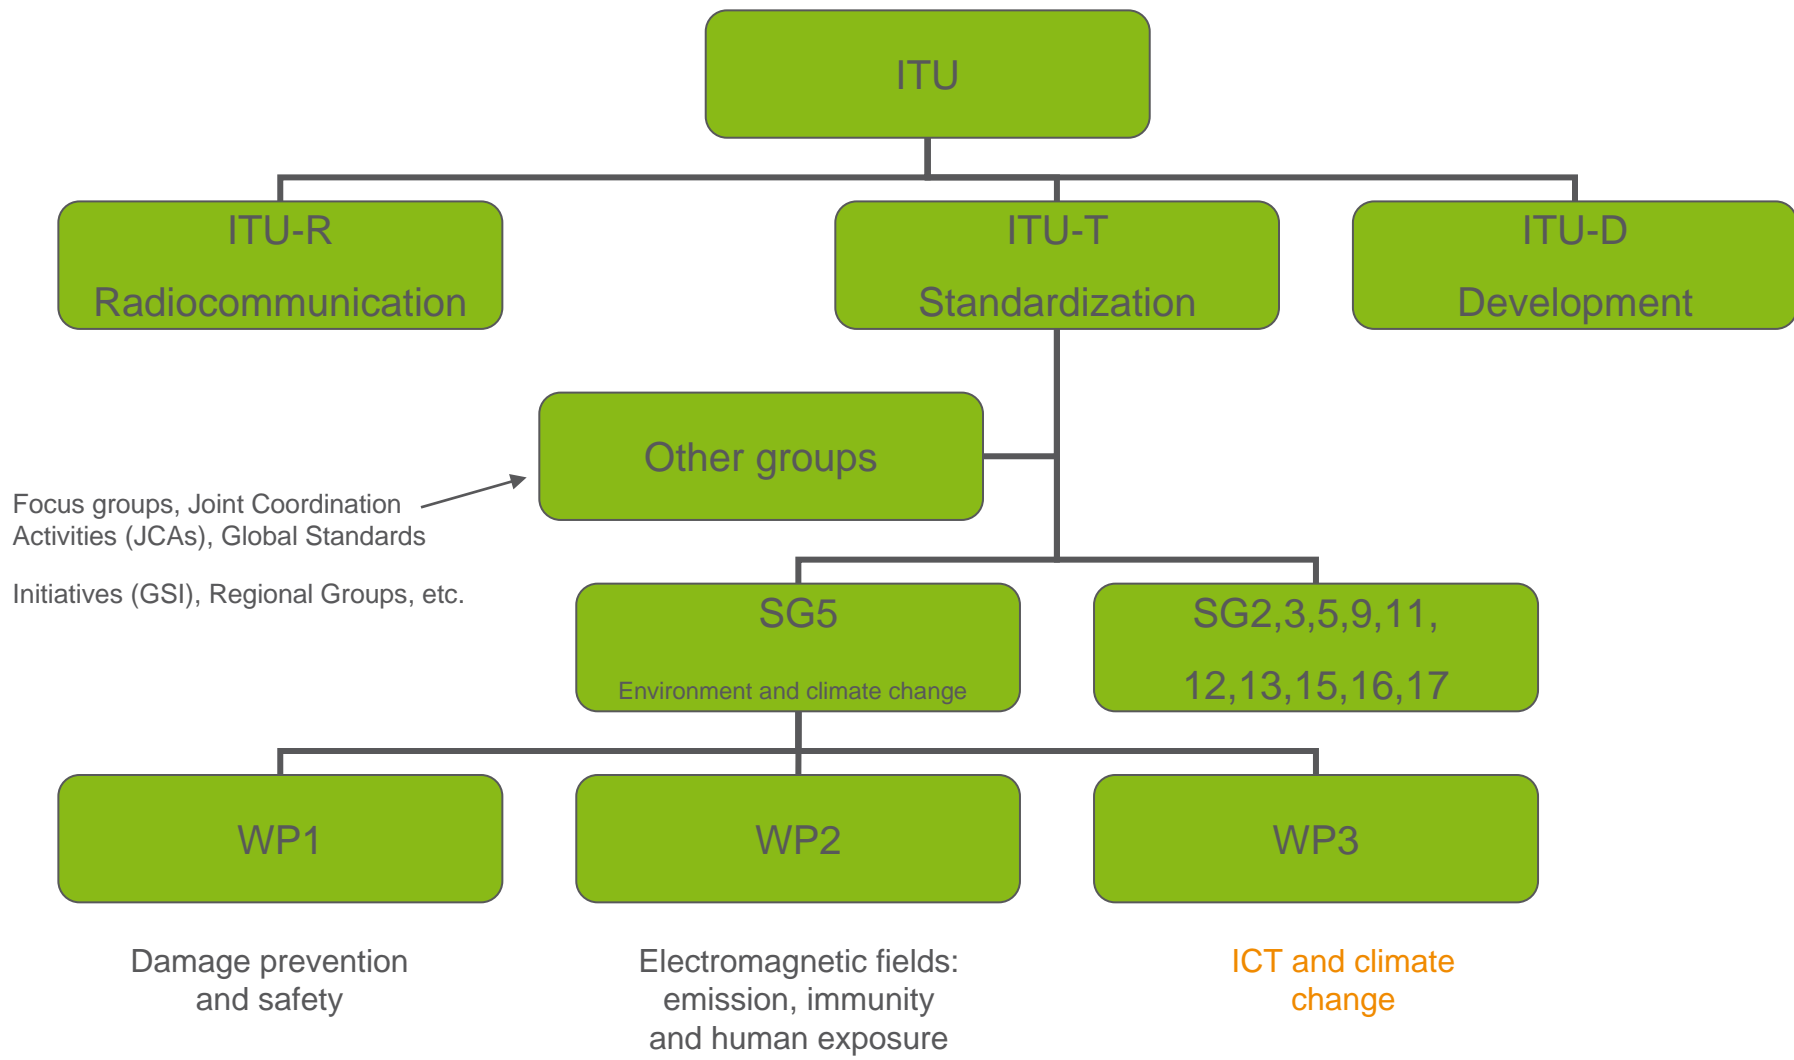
ITU

ITU-R
Radiocommunication

ITU-T
Standardization

ITU-D
Development

Other groups

Focus groups, Joint Coordination Activities (JCAs), Global Standards

Initiatives (GSI), Regional Groups, etc.

SG5
Environment and climate change

SG2,3,5,9,11,
12,13,15,16,17

WP1

WP2

WP3

Damage prevention and safety

Electromagnetic fields: emission, immunity and human exposure

ICT and climate change